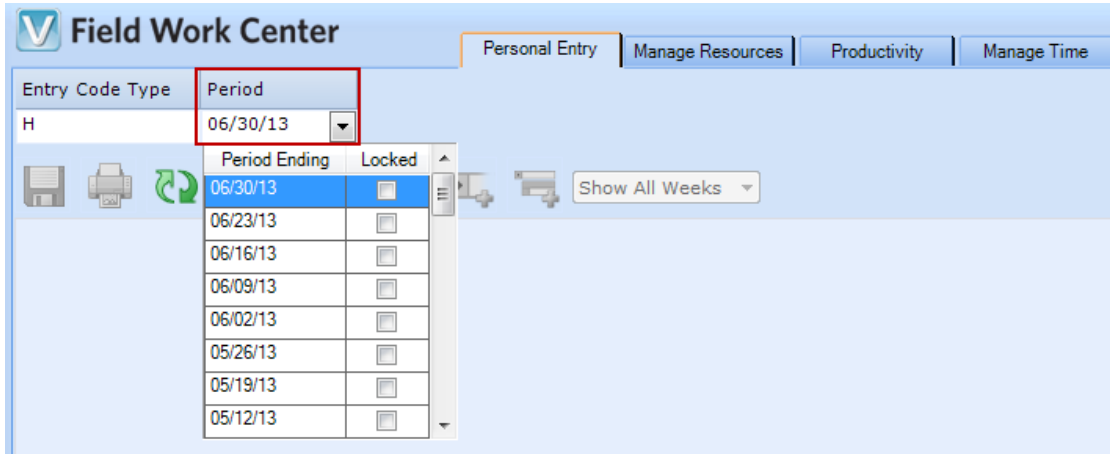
Field Work Center

Personal Entry | Manage Resources | Productivity | Manage Time

Entry Code Type | Period
H | 06/30/13

| Period Ending | Locked |
|---|---|
| 06/30/13 | |
| 06/23/13 | |
| 06/16/13 | |
| 06/09/13 | |
| 06/02/13 | |
| 05/26/13 | |
| 05/19/13 | |
| 05/12/13 | |

Show All Weeks